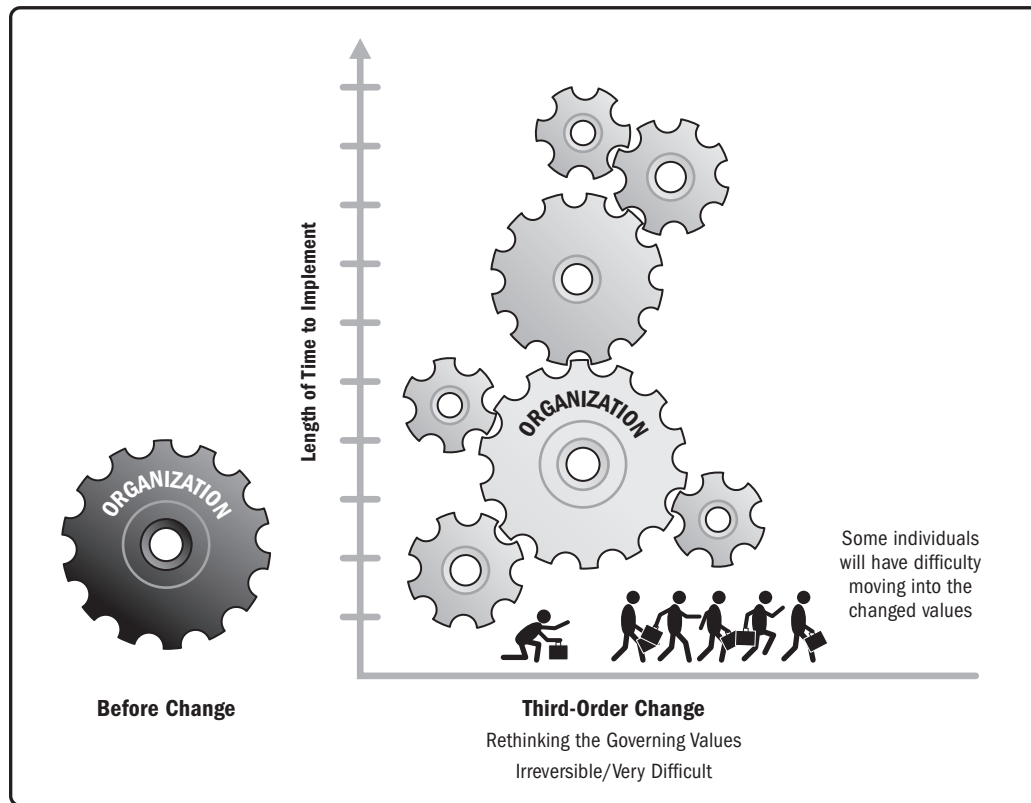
Length of Time to Implement

ORGANIZATION

Some individuals will have difficulty moving into the changed values

ORGANIZATION

Before Change

Third-Order Change
Rethinking the Governing Values
Irreversible/Very Difficult